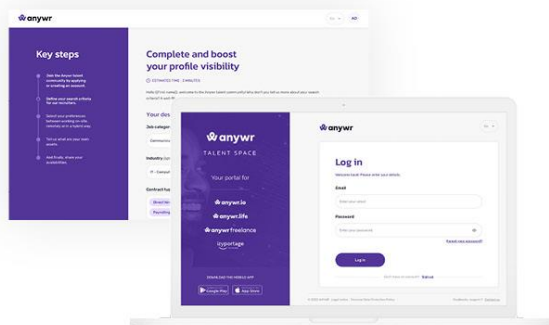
anywr

Key steps

Complete and boost your profile visibility

ESTIMATED TIME : 2 MINUTES

Your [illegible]

Job categor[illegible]

Industry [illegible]

Contract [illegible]

anywr

TALENT SPACE

Your portal for

anywr.io

anywr.life

anywr freelance

myportage

Google Play

App Store

anywr

Log in

Email

Password

Log in